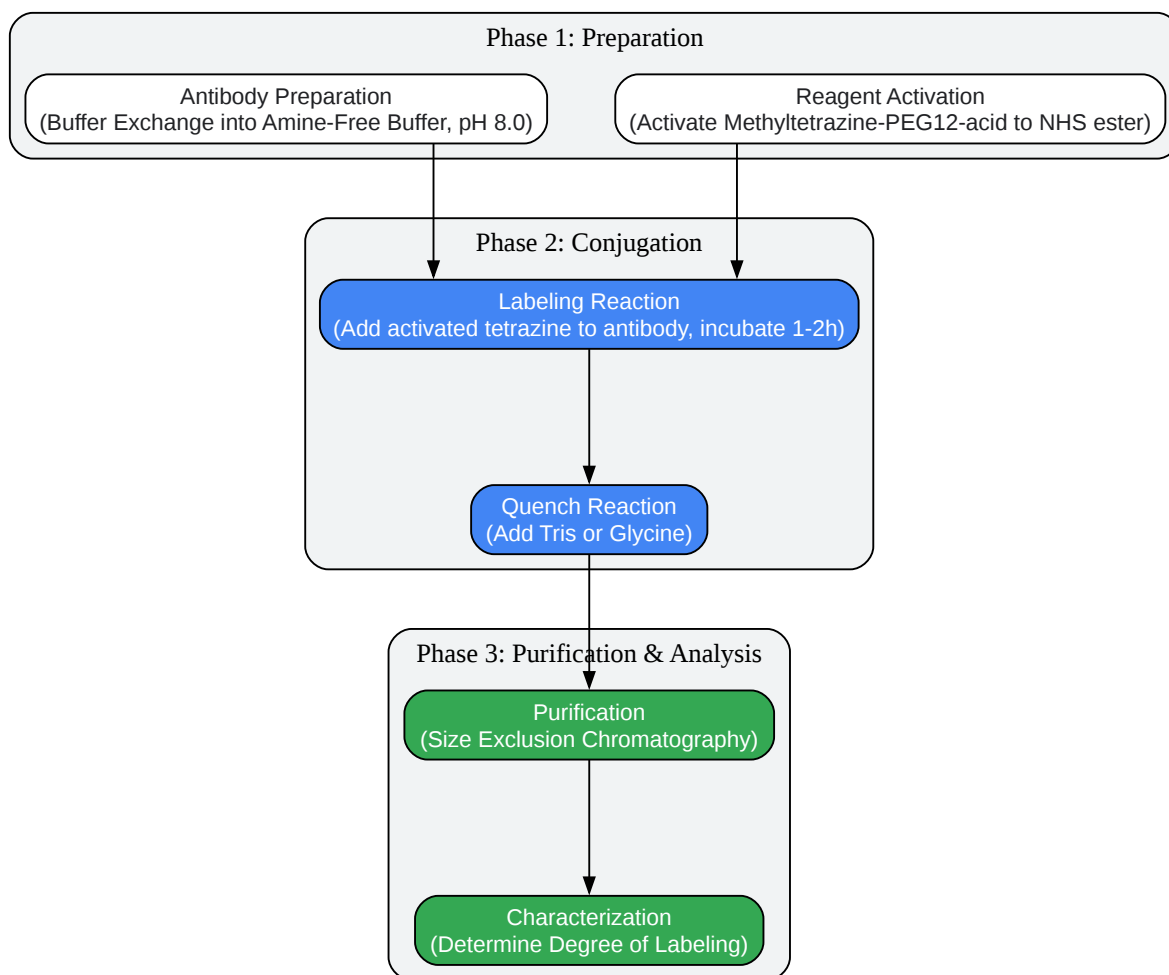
Phase 1: Preparation

Antibody Preparation
(Buffer Exchange into Amine-Free Buffer, pH 8.0)

Reagent Activation
(Activate Methyltetrazine-PEG12-acid to NHS ester)

Phase 2: Conjugation

Labeling Reaction
(Add activated tetrazine to antibody, incubate 1-2h)

Quench Reaction
(Add Tris or Glycine)

Phase 3: Purification & Analysis

Purification
(Size Exclusion Chromatography)

Characterization
(Determine Degree of Labeling)